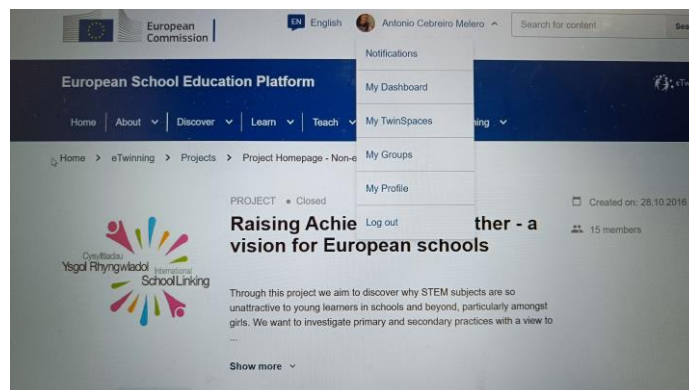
European Commission

EN English

Antonio Cebreiro Melero

Search for content

Sea

Notifications

My Dashboard

My TwinSpaces

My Groups

My Profile

Log out

European School Education Platform

eTw

Home

About

Discover

Learn

Teach

ing

Home > eTwinning > Projects > Project Homepage - Non-e

PROJECT • Closed

Raising Achie ther - a vision for European schools

Created on: 28.10.2016

15 members

Cysylltiadau Ysgol Rhyngwladol International School Linking

Through this project we aim to discover why STEM subjects are so unattractive to young learners in schools and beyond, particularly amongst girls. We want to investigate primary and secondary practices with a view to ...

Show more